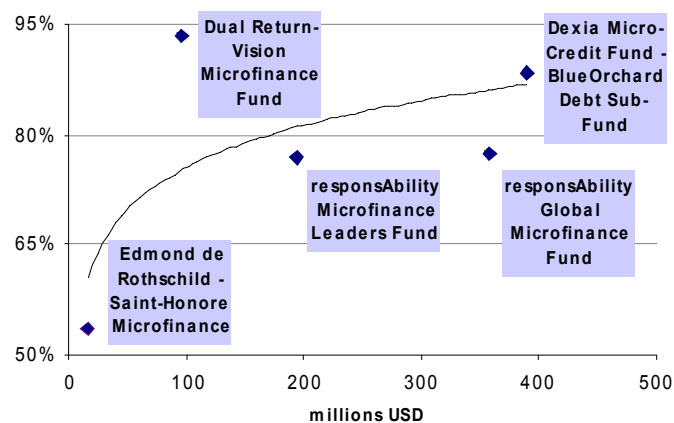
95%

80%

65%

50%

Dual Return-Vision Microfinance Fund

Dexia Micro-Credit Fund - BlueOrchard Debt Sub-Fund

responsAbility Microfinance Leaders Fund

responsAbility Global Microfinance Fund

Edmond de Rothschild - Saint-Honore Microfinance

0 100 200 300 400 500

millions USD